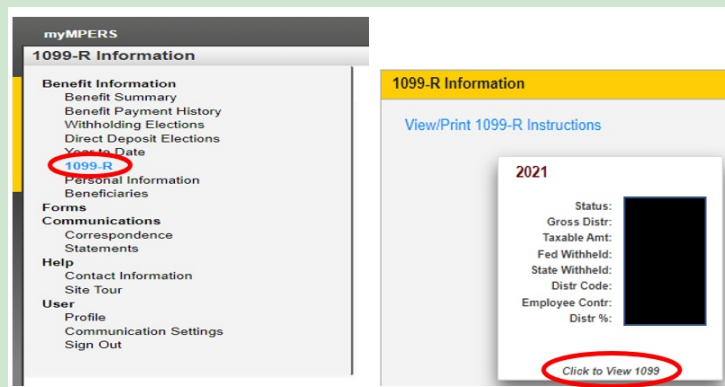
myMPERS
1099-R Information

Benefit Information
Benefit Summary
Benefit Payment History
Withholding Elections
Direct Deposit Elections
Year to Date
1099-R
Personal Information
Beneficiaries
Forms
Communications
Correspondence
Statements
Help
Contact Information
Site Tour
User
Profile
Communication Settings
Sign Out

1099-R Information

View/Print 1099-R Instructions

2021

Status:
Gross Distr:
Taxable Amt:
Fed Withheld:
State Withheld:
Distr Code:
Employee Contr:
Distr %:

Click to View 1099